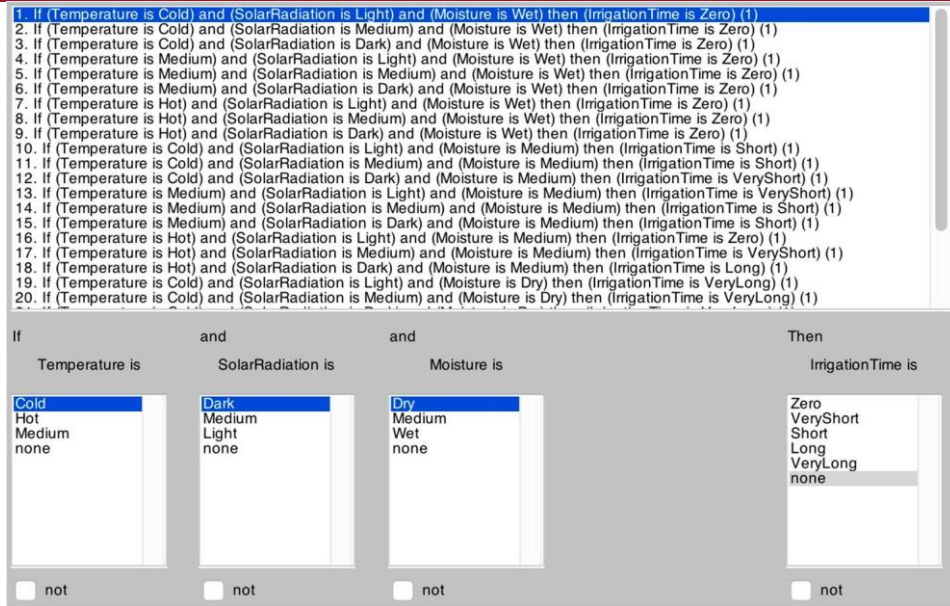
1. If (Temperature is Cold) and (SolarRadiation is Light) and (Moisture is Wet) then (IrrigationTime is Zero) (1)
2. If (Temperature is Cold) and (SolarRadiation is Medium) and (Moisture is Wet) then (IrrigationTime is Zero) (1)
3. If (Temperature is Cold) and (SolarRadiation is Dark) and (Moisture is Wet) then (IrrigationTime is Zero) (1)
4. If (Temperature is Medium) and (SolarRadiation is Light) and (Moisture is Wet) then (IrrigationTime is Zero) (1)
5. If (Temperature is Medium) and (SolarRadiation is Medium) and (Moisture is Wet) then (IrrigationTime is Zero) (1)
6. If (Temperature is Medium) and (SolarRadiation is Dark) and (Moisture is Wet) then (IrrigationTime is Zero) (1)
7. If (Temperature is Hot) and (SolarRadiation is Light) and (Moisture is Wet) then (IrrigationTime is Zero) (1)
8. If (Temperature is Hot) and (SolarRadiation is Medium) and (Moisture is Wet) then (IrrigationTime is Zero) (1)
9. If (Temperature is Hot) and (SolarRadiation is Dark) and (Moisture is Wet) then (IrrigationTime is Zero) (1)
10. If (Temperature is Cold) and (SolarRadiation is Light) and (Moisture is Medium) then (IrrigationTime is Short) (1)
11. If (Temperature is Cold) and (SolarRadiation is Medium) and (Moisture is Medium) then (IrrigationTime is Short) (1)
12. If (Temperature is Cold) and (SolarRadiation is Dark) and (Moisture is Medium) then (IrrigationTime is VeryShort) (1)
13. If (Temperature is Medium) and (SolarRadiation is Light) and (Moisture is Medium) then (IrrigationTime is VeryShort) (1)
14. If (Temperature is Medium) and (SolarRadiation is Medium) and (Moisture is Medium) then (IrrigationTime is Short) (1)
15. If (Temperature is Medium) and (SolarRadiation is Dark) and (Moisture is Medium) then (IrrigationTime is Short) (1)
16. If (Temperature is Hot) and (SolarRadiation is Light) and (Moisture is Medium) then (IrrigationTime is Zero) (1)
17. If (Temperature is Hot) and (SolarRadiation is Medium) and (Moisture is Medium) then (IrrigationTime is VeryShort) (1)
18. If (Temperature is Hot) and (SolarRadiation is Dark) and (Moisture is Medium) then (IrrigationTime is Long) (1)
19. If (Temperature is Cold) and (SolarRadiation is Light) and (Moisture is Dry) then (IrrigationTime is VeryLong) (1)
20. If (Temperature is Cold) and (SolarRadiation is Medium) and (Moisture is Dry) then (IrrigationTime is VeryLong) (1)
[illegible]

If
Temperature is
Cold
Hot
Medium
none

and
SolarRadiation is
Dark
Medium
Light
none

and
Moisture is
Dry
Medium
Wet
none

Then
IrrigationTime is
Zero
VeryShort
Short
Long
VeryLong
none

not
not
not
not